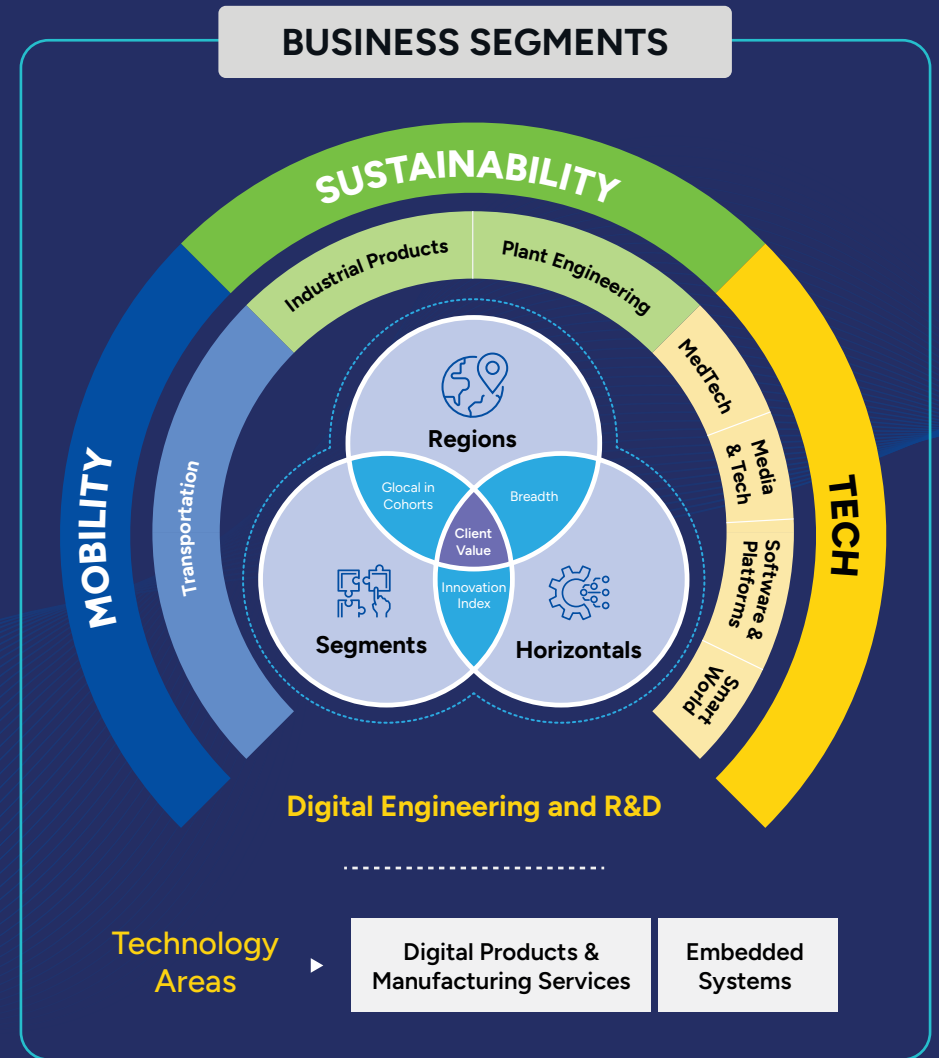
BUSINESS SEGMENTS

SUSTAINABILITY

Industrial Products

Plant Engineering

MOBILITY

Transportation

TECH

MedTech

Media & Tech

Software & Platforms

Smart World

Regions

Glocal in Cohorts

Breadth

Client Value

Innovation Index

Segments

Horizontals

Digital Engineering and R&D

Technology Areas

Digital Products & Manufacturing Services

Embedded Systems